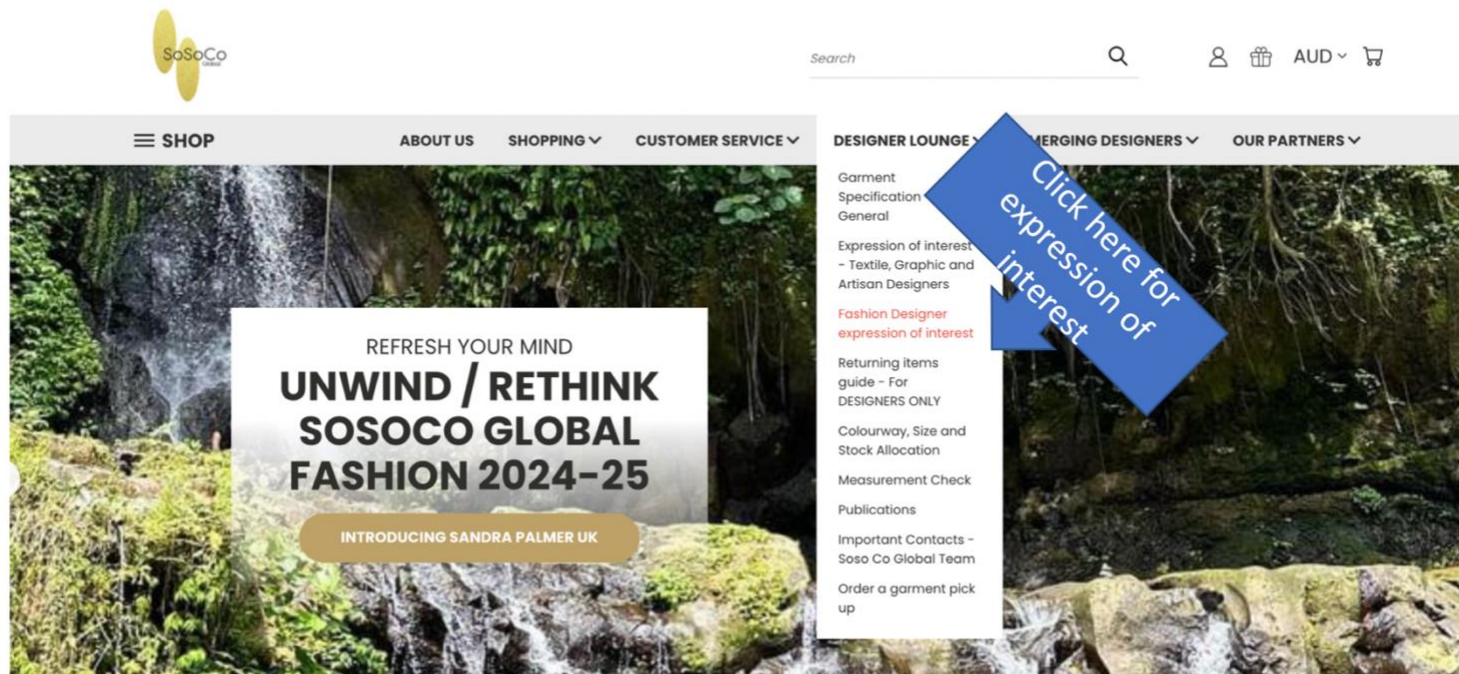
SoSoCo Global

Search

AUD

SHOP

ABOUT US

SHOPPING

CUSTOMER SERVICE

DESIGNER LOUNGE

MERGING DESIGNERS

OUR PARTNERS

Garment Specification General

Expression of interest - Textile, Graphic and Artisan Designers

Fashion Designer expression of interest

Returning items guide - For DESIGNERS ONLY

Colourway, Size and Stock Allocation

Measurement Check

Publications

Important Contacts - Soso Co Global Team

Order a garment pick up

Click here for expression of interest

REFRESH YOUR MIND

UNWIND / RETHINK SOSOCO GLOBAL FASHION 2024-25

INTRODUCING SANDRA PALMER UK